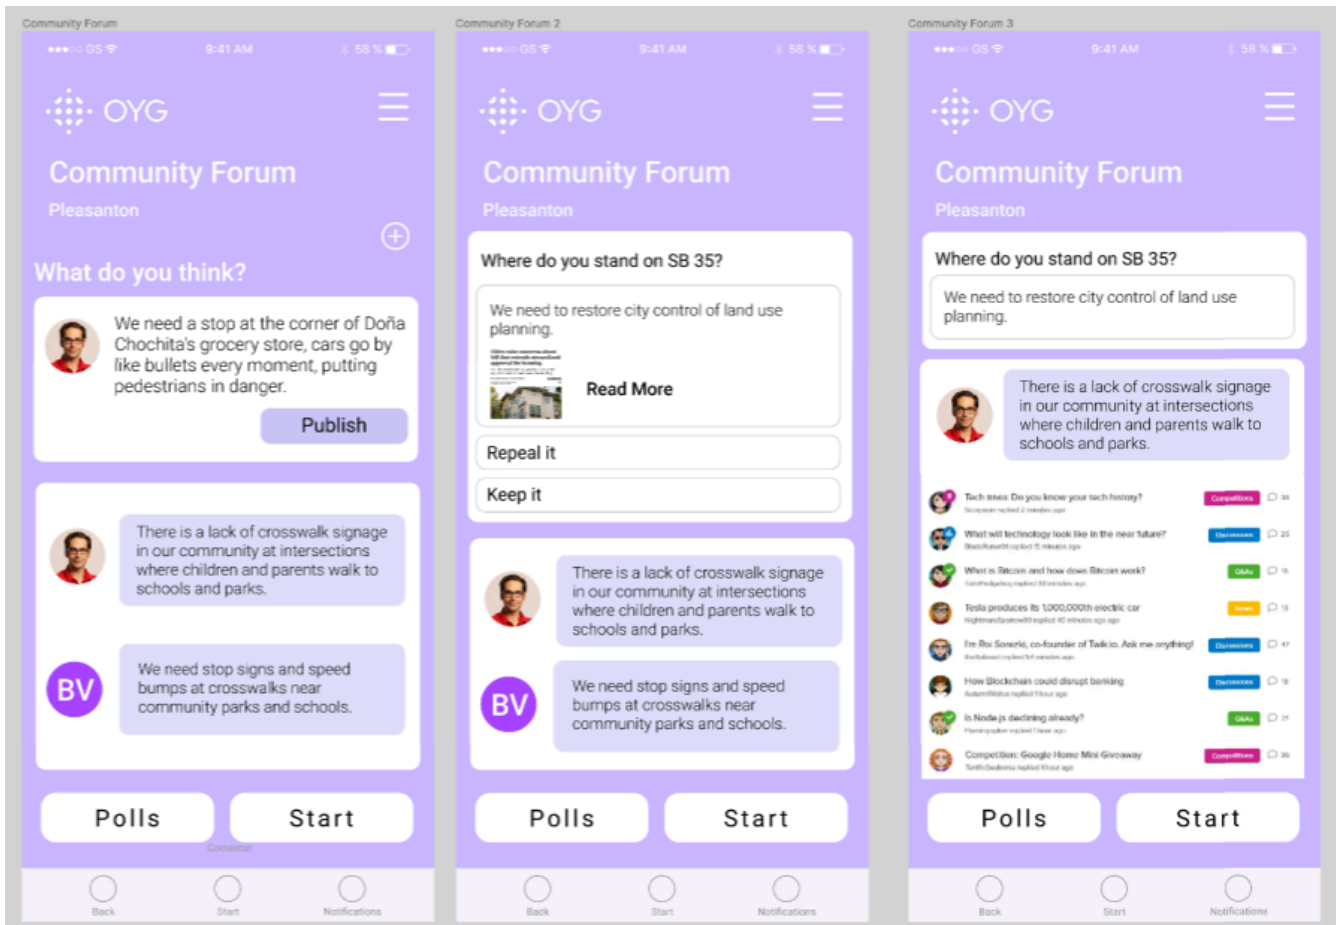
Community Forum

●●●○○ GS 9:41 AM 58 %

OYG

Community Forum

Pleasanton

What do you think?

We need a stop at the corner of Doña Chochita's grocery store, cars go by like bullets every moment, putting pedestrians in danger.

Publish

There is a lack of crosswalk signage in our community at intersections where children and parents walk to schools and parks.

BV

We need stop signs and speed bumps at crosswalks near community parks and schools.

Polls

Start

Comentar

Back

Start

Notifications

Community Forum 2

●●●○○ GS 9:41 AM 58 %

OYG

Community Forum

Pleasanton

Where do you stand on SB 35?

We need to restore city control of land use planning.

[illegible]

Read More

Repeal it

Keep it

There is a lack of crosswalk signage in our community at intersections where children and parents walk to schools and parks.

BV

We need stop signs and speed bumps at crosswalks near community parks and schools.

Polls

Start

Back

Start

Notifications

Community Forum 3

●●●○○ GS 9:41 AM 58 %

OYG

Community Forum

Pleasanton

Where do you stand on SB 35?

We need to restore city control of land use planning.

There is a lack of crosswalk signage in our community at intersections where children and parents walk to schools and parks.

Tech trivia: Do you know your tech history? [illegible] Competitions 38

What will technology look like in the near future? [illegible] Discussions 23

What is Bitcoin and how does Bitcoin work? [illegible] Q&As 16

Tesla produces its 1,000,000th electric car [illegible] News 13

I'm Roi Sonerie, co-founder of Twilio. Ask me anything! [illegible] Discussions 47

How Blockchain could disrupt banking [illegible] Discussions 18

Is Node.js declining already? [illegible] Q&As 21

Competition: Google Home Mini Giveaway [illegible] Competitions 36

Polls

Start

Back

Start

Notifications